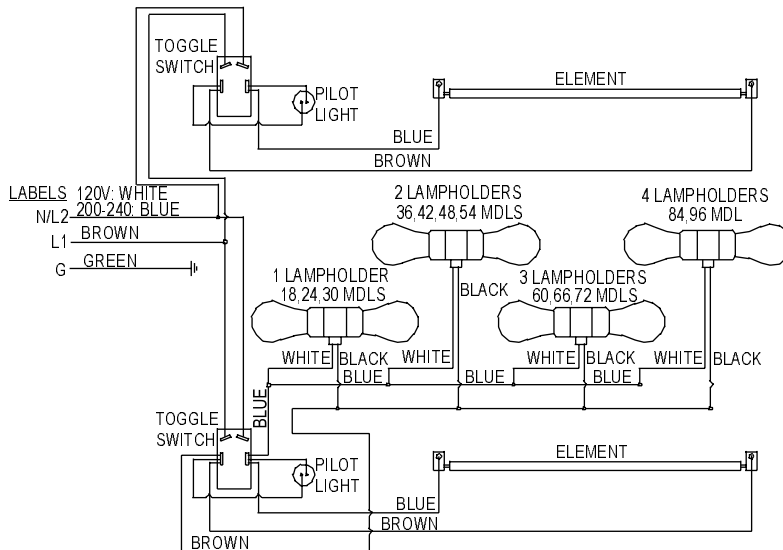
TOGGLE SWITCH

PILOT LIGHT

ELEMENT

BLUE

BROWN

LABELS 120V: WHITE
N/L2 200-240: BLUE
L1 BROWN
G GREEN

2 LAMPHOLDERS
36,42,48,54 MDLS

4 LAMPHOLDERS
84,96 MDL

1 LAMPHOLDER
18,24,30 MDLS

BLACK

3 LAMPHOLDERS
60,66,72 MDLS

WHITE BLACK WHITE WHITE BLACK WHITE BLACK
BLUE BLUE BLUE

BLUE

TOGGLE SWITCH

PILOT LIGHT

ELEMENT

BLUE

BROWN

BROWN